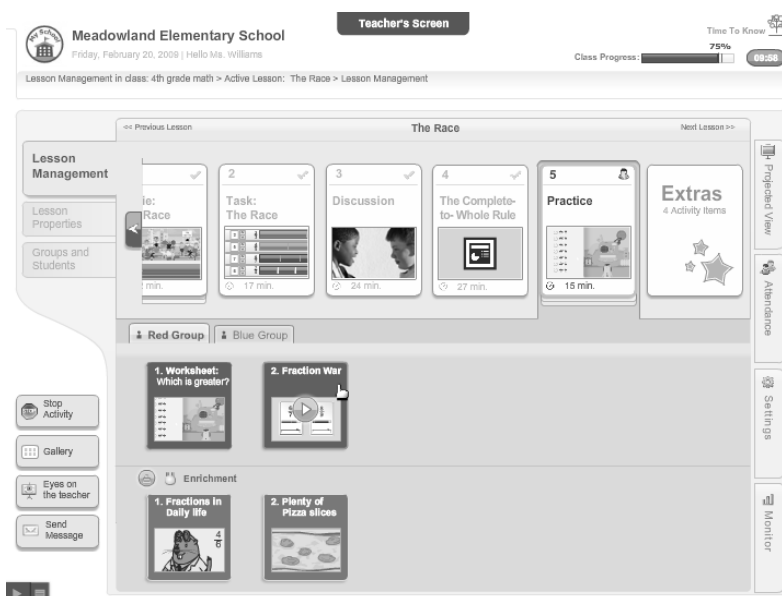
Meadowland Elementary School
Friday, February 20, 2009 | Hello Ms. Williams

Teacher's Screen

Time To Know
75%
Class Progress:
09:58

Lesson Management in class: 4th grade math > Active Lesson: The Race > Lesson Management

<< Previous Lesson
The Race
Next Lesson >>

Lesson Management
Lesson Properties
Groups and Students

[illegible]e: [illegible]Race
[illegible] min.

2
Task: The Race
17 min.

3
Discussion
24 min.

4
The Complete-to-Whole Rule
27 min.

5
Practice
15 min.

Extras
4 Activity Items

Projected View
Attendance
Settings
Monitor

Red Group
Blue Group

1. Worksheet: Which is greater?
2. Fraction War

Enrichment
1. Fractions in Daily life
$\frac{4}{6}$
2. Plenty of Pizza slices

Stop Activity
Gallery
Eyes on the teacher
Send Message